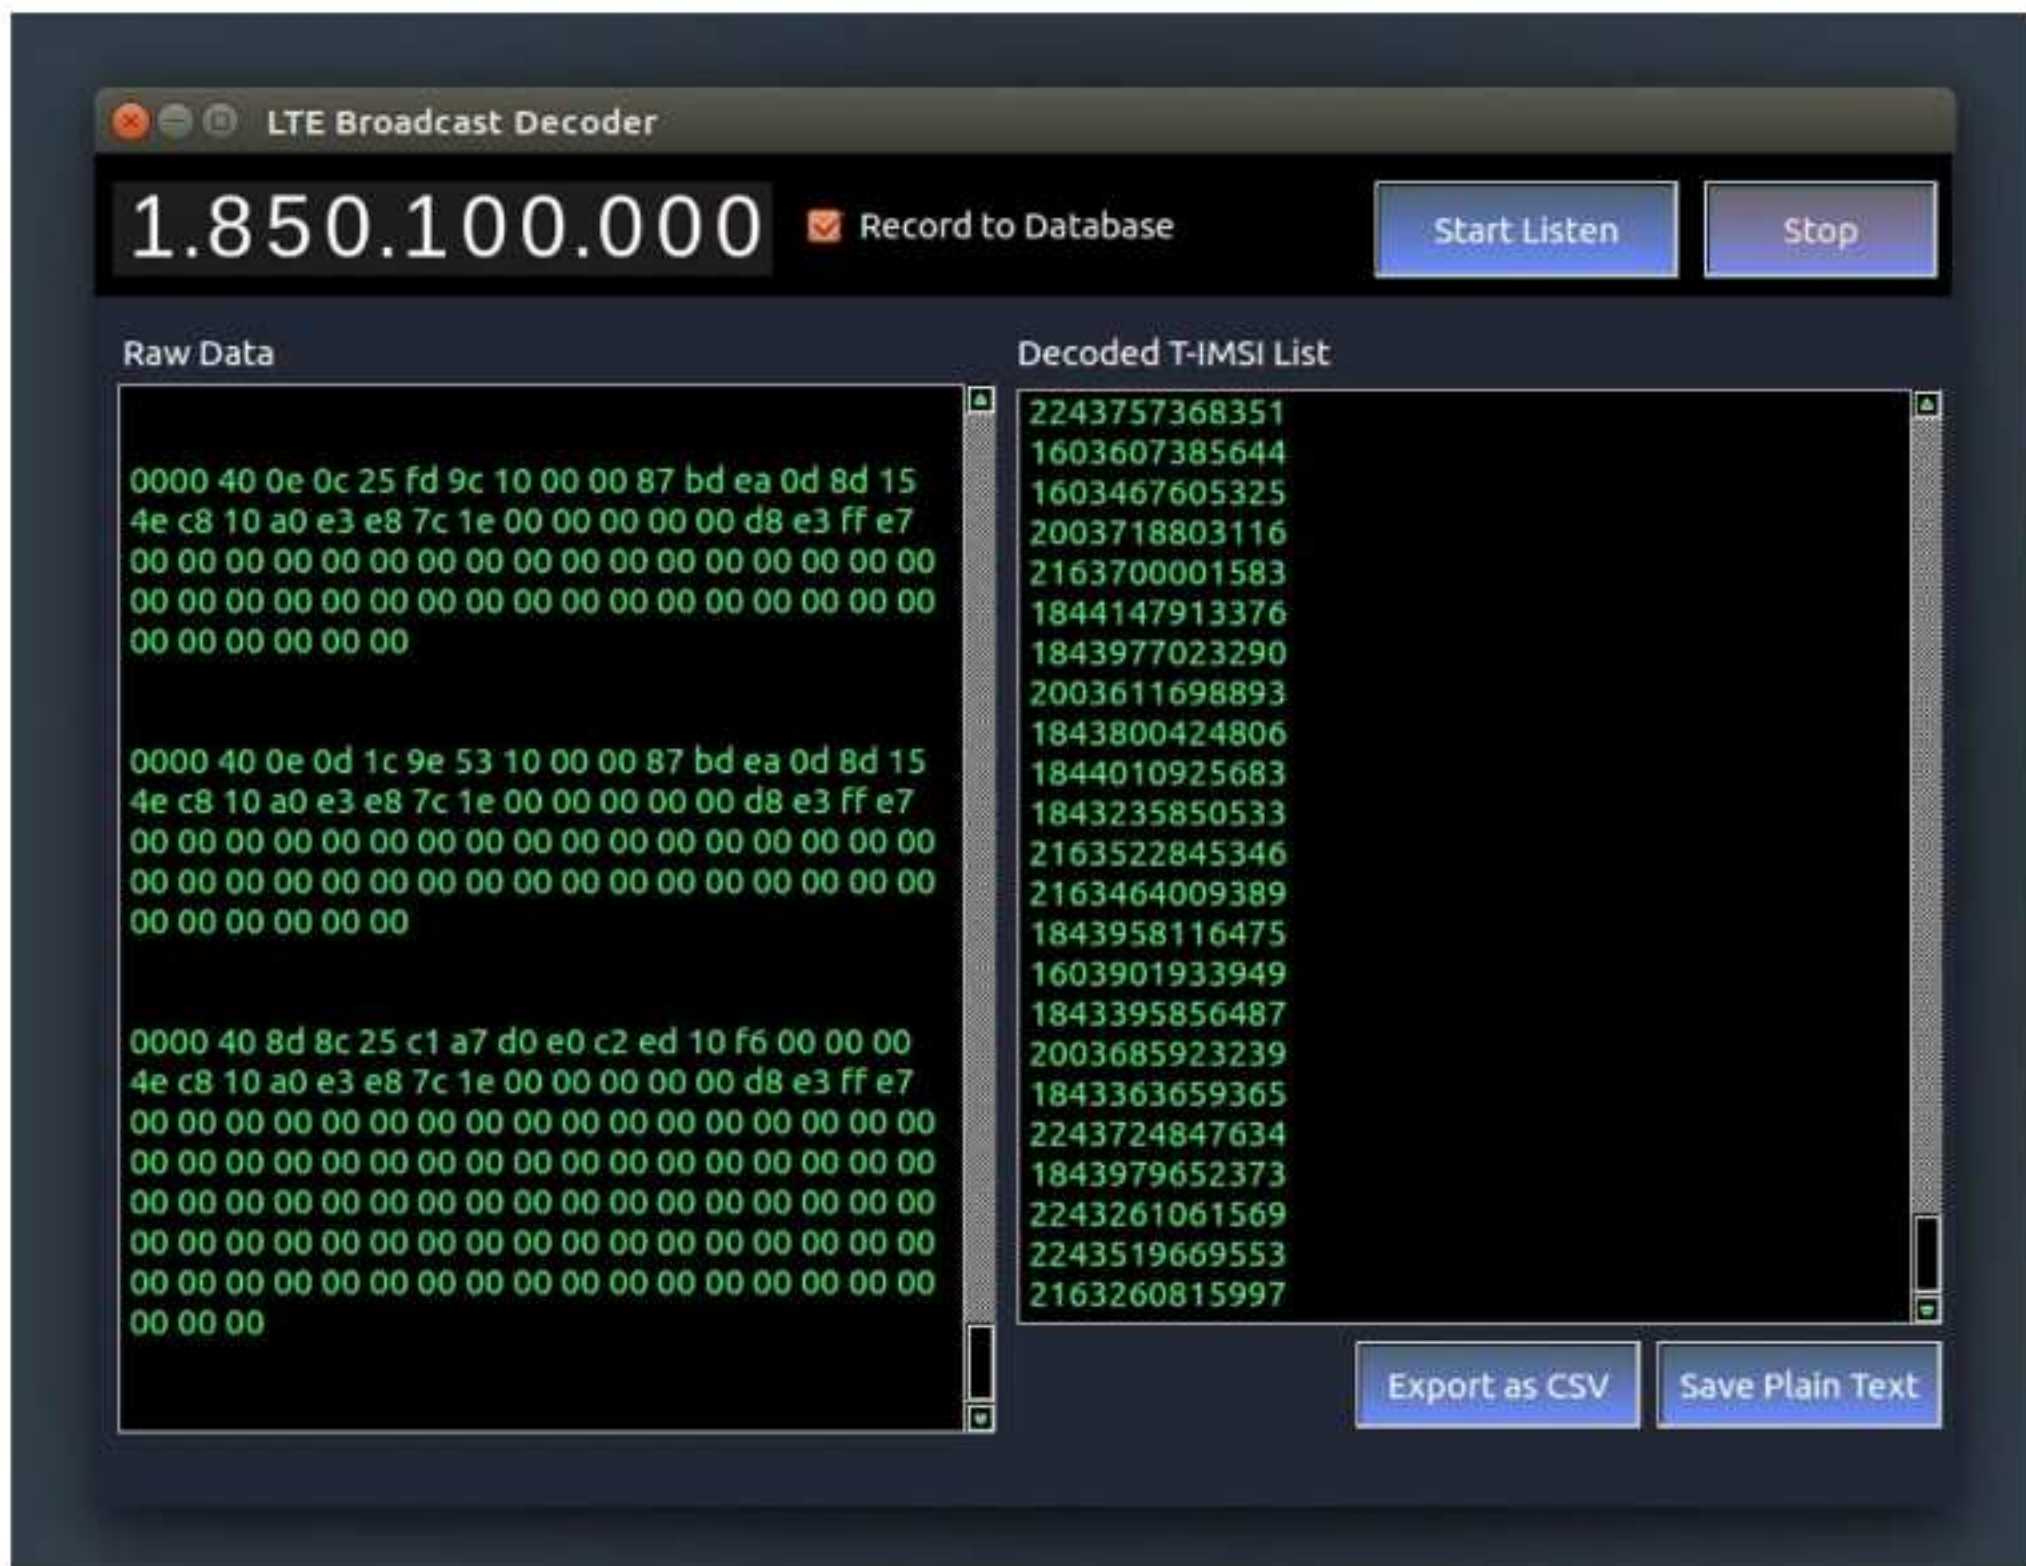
LTE Broadcast Decoder

1.850.100.000

Record to Database

Start Listen

Stop

Raw Data

0000 40 0e 0c 25 fd 9c 10 00 00 87 bd ea 0d 8d 15 4e c8 10 a0 e3 e8 7c 1e 00 00 00 00 00 d8 e3 ff e7 00 00 00 00 00 00 00 00 00 00 00 00 00 00 00 00 00 00 00 00 00 00 00 00 00 00 00 00 00 00 00 00 00 00 00 00 00 00

0000 40 0e 0d 1c 9e 53 10 00 00 87 bd ea 0d 8d 15 4e c8 10 a0 e3 e8 7c 1e 00 00 00 00 00 d8 e3 ff e7 00 00 00 00 00 00 00 00 00 00 00 00 00 00 00 00 00 00 00 00 00 00 00 00 00 00 00 00 00 00 00 00 00 00 00 00 00 00

0000 40 8d 8c 25 c1 a7 d0 e0 c2 ed 10 f6 00 00 00 4e c8 10 a0 e3 e8 7c 1e 00 00 00 00 00 d8 e3 ff e7 00 00 00 00 00 00 00 00 00 00 00 00 00 00 00 00 00 00 00 00 00 00 00 00 00 00 00 00 00 00 00 00 00 00 00 00 00 00 00 00 00 00 00 00 00 00 00 00 00 00 00 00 00 00 00 00 00 00 00 00 00 00 00 00 00 00 00 00 00 00 00 00 00 00 00 00 00 00 00 00 00 00 00 00 00 00 00

Decoded T-IMSI List

2243757368351
1603607385644
1603467605325
2003718803116
2163700001583
1844147913376
1843977023290
2003611698893
1843800424806
1844010925683
1843235850533
2163522845346
2163464009389
1843958116475
1603901933949
1843395856487
2003685923239
1843363659365
2243724847634
1843979652373
2243261061569
2243519669553
2163260815997

Export as CSV

Save Plain Text